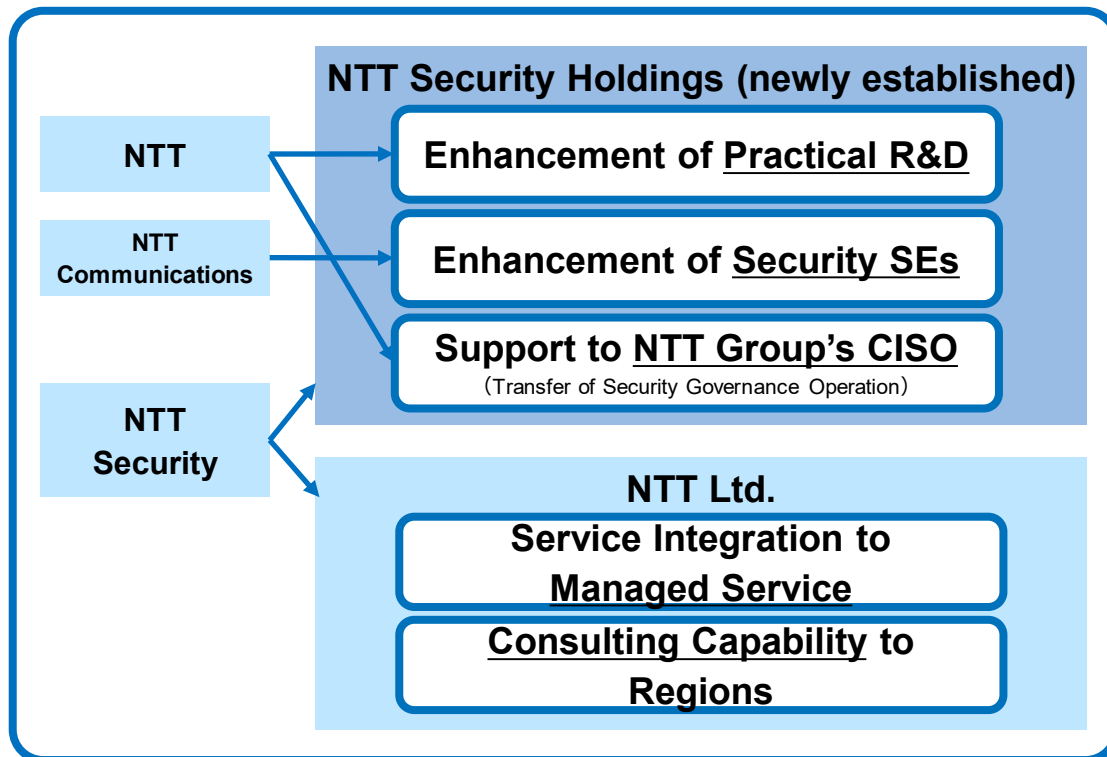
NTT

NTT Communications

NTT Security

NTT Security Holdings (newly established)

Enhancement of Practical R&D

Enhancement of Security SEs

Support to NTT Group's CISO
(Transfer of Security Governance Operation)

NTT Ltd.

Service Integration to Managed Service

Consulting Capability to Regions